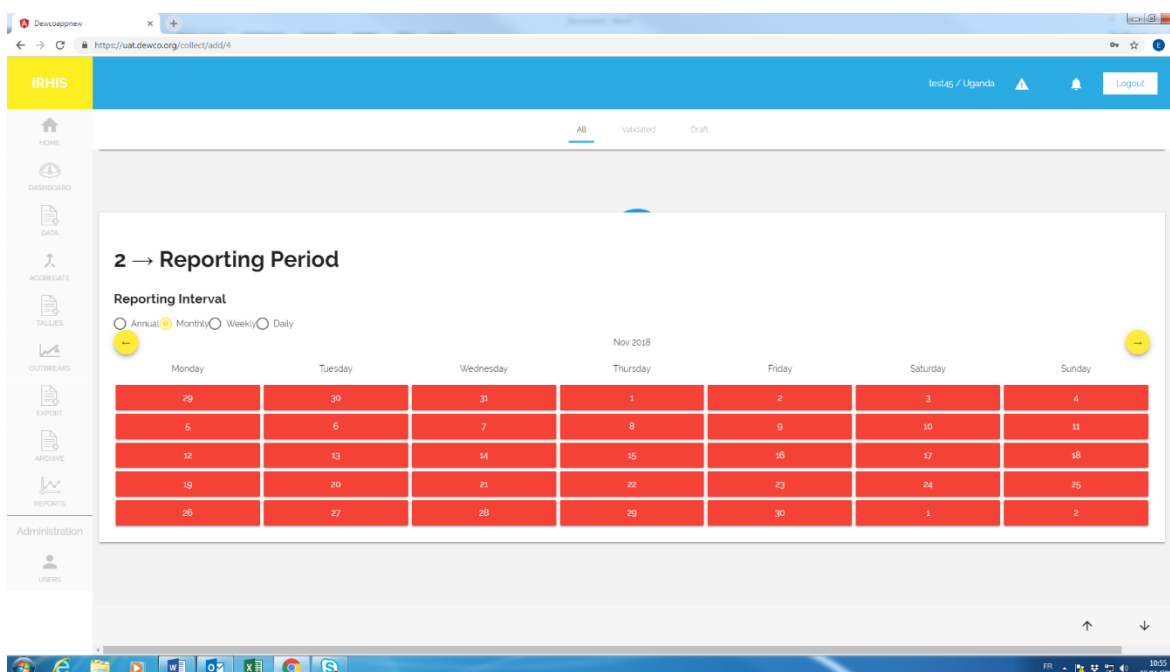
Dewcoappnew
https://uat.dewco.org/collect/add/4

IRHIS
test45 / Uganda
Logout

HOME
DASHBOARD
DATA
AGGREGATE
TALLIES
OUTBREAKS
EXPORT
ARCHIVE
REPORTS
Administration
USERS

All Validated Draft

2 → Reporting Period

Reporting Interval

Annual Monthly Weekly Daily

←
Nov 2018
→

| Monday | Tuesday | Wednesday | Thursday | Friday | Saturday | Sunday |
|---|---|---|---|---|---|---|
| 29 | 30 | 31 | 1 | 2 | 3 | 4 |
| 5 | 6 | 7 | 8 | 9 | 10 | 11 |
| 12 | 13 | 14 | 15 | 16 | 17 | 18 |
| 19 | 20 | 21 | 22 | 23 | 24 | 25 |
| 26 | 27 | 28 | 29 | 30 | 1 | 2 |

FR
10:55